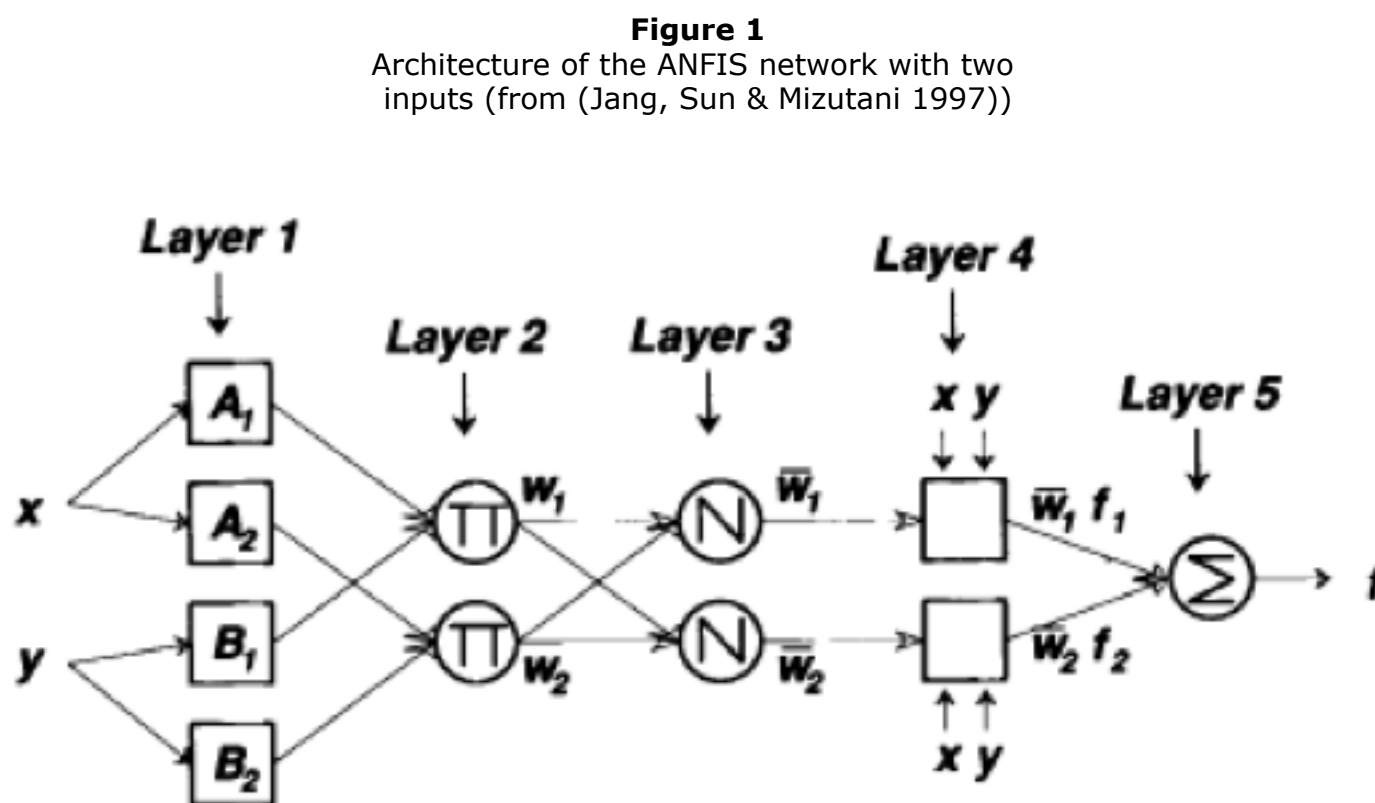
**Figure 1**
Architecture of the ANFIS network with two inputs (from (Jang, Sun & Mizutani 1997))

Layer 1

Layer 2

Layer 3

Layer 4

Layer 5

$x$

$y$

$A_1$

$A_2$

$B_1$

$B_2$

$\Pi$

$\Pi$

$w_1$

$w_2$

N

N

$\bar{w}_1$

$\bar{w}_2$

x y

x y

$\bar{w}_1 f_1$

$\bar{w}_2 f_2$

$\Sigma$

f